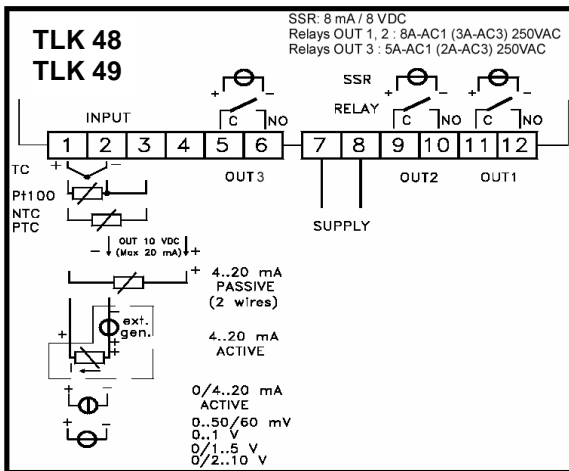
TLK 48
TLK 49

SSR: 8 mA / 8 VDC
Relays OUT 1, 2 : 8A-AC1 (3A-AC3) 250VAC
Relays OUT 3 : 5A-AC1 (2A-AC3) 250VAC

INPUT

+ –
C NO

SSR
+ –
RELAY
C NO

+ –
C NO

1 2 3 4 5 6 7 8 9 10 11 12

OUT3

OUT2 OUT1

SUPPLY

TC + –
Pt100
NTC
PTC

– OUT 10 VDC (Max 20 mA) +

+ 4..20 mA PASSIVE (2 wires)

+ ext. gen. + 4..20 mA ACTIVE

+ – 0/4..20 mA ACTIVE

+ – 0..50/60 mV
0..1 V
0/1..5 V
0/2..10 V